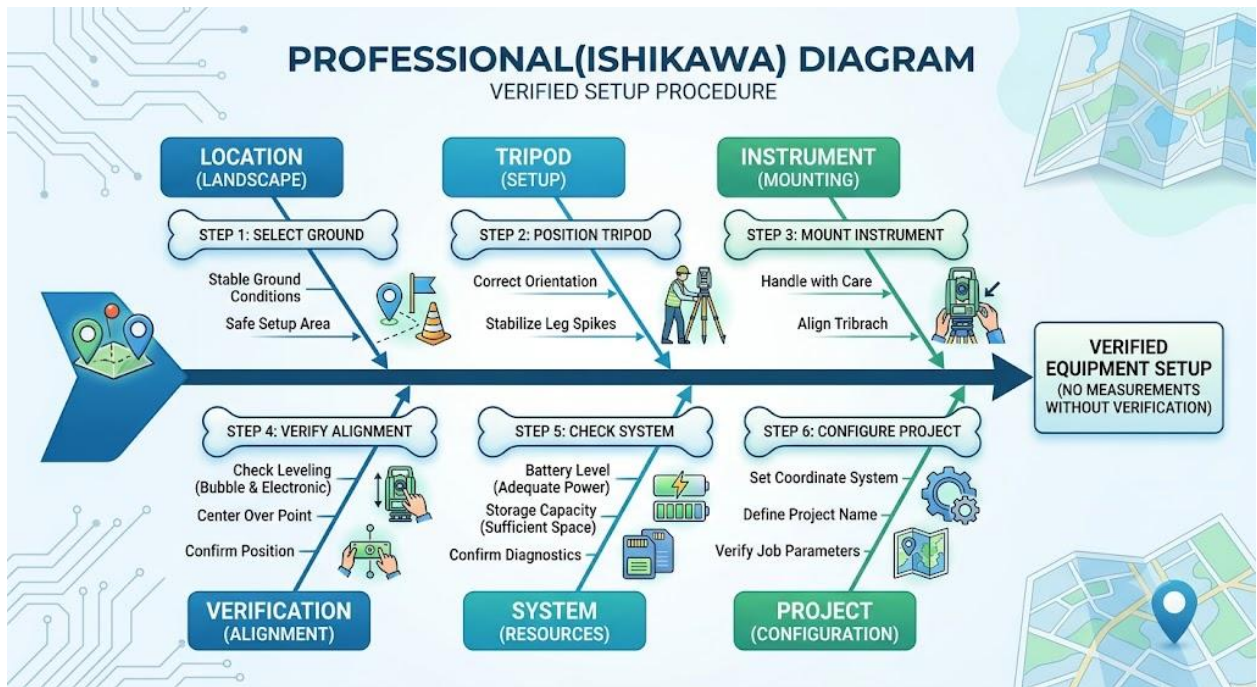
PROFESSIONAL(ISHIKAWA) DIAGRAM
VERIFIED SETUP PROCEDURE

LOCATION
(LANDSCAPE)

STEP 1: SELECT GROUND

Stable Ground Conditions

Safe Setup Area

TRIPOD
(SETUP)

STEP 2: POSITION TRIPOD

Correct Orientation

Stabilize Leg Spikes

INSTRUMENT
(MOUNTING)

STEP 3: MOUNT INSTRUMENT

Handle with Care

Align Tribrach

VERIFIED EQUIPMENT SETUP
(NO MEASUREMENTS WITHOUT VERIFICATION)

STEP 4: VERIFY ALIGNMENT

Check Leveling (Bubble & Electronic)

Center Over Point

Confirm Position

VERIFICATION
(ALIGNMENT)

STEP 5: CHECK SYSTEM

Battery Level (Adequate Power)

Storage Capacity (Sufficient Space)

Confirm Diagnostics

SYSTEM
(RESOURCES)

STEP 6: CONFIGURE PROJECT

Set Coordinate System

Define Project Name

Verify Job Parameters

PROJECT
(CONFIGURATION)